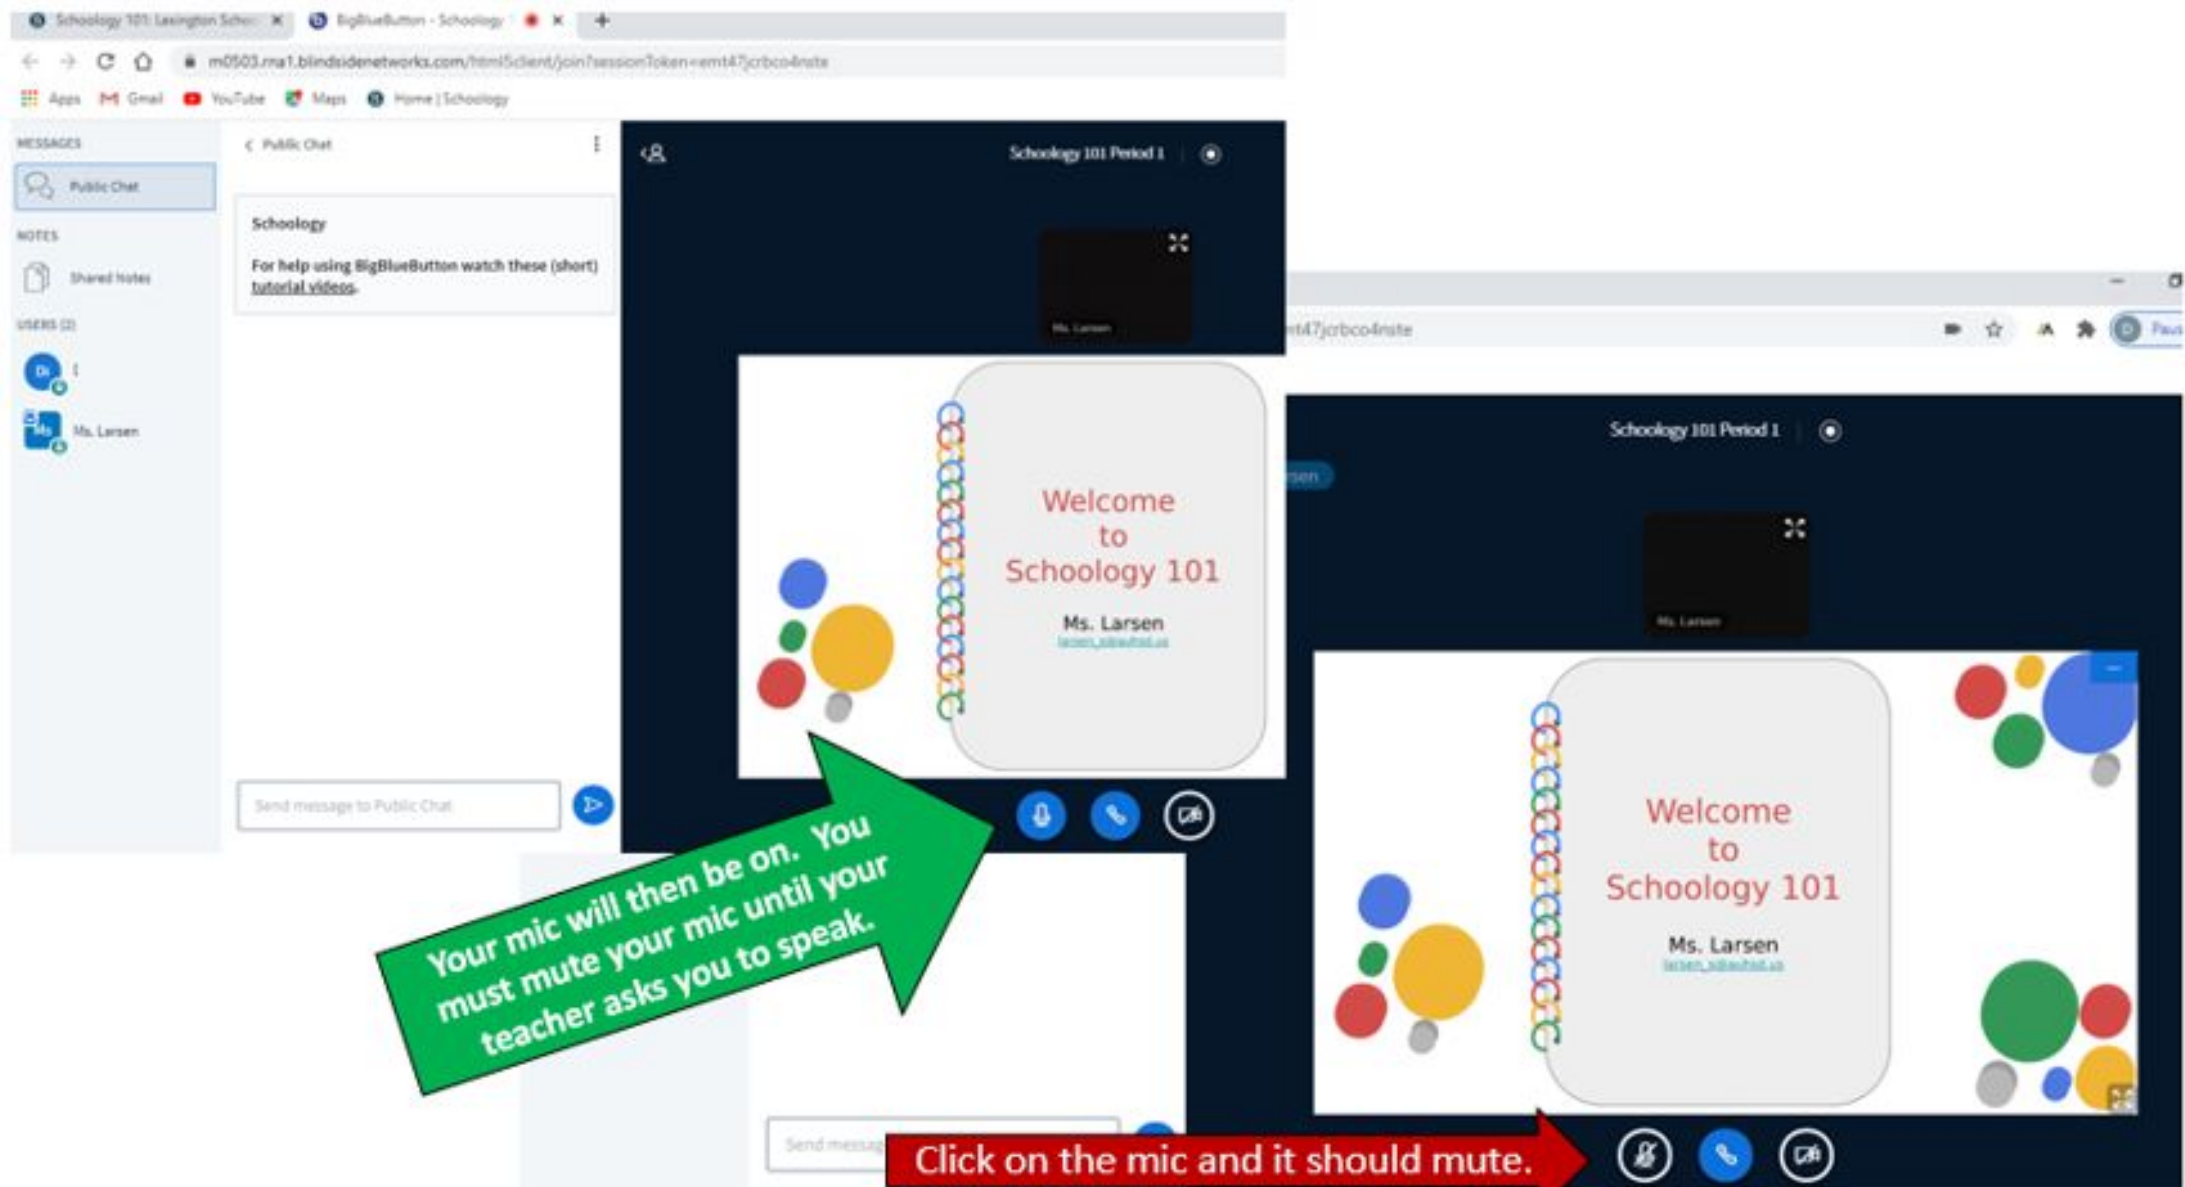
Schoology 101: Lexington Scho... × BigBlueButton - Schoology ×

m0503.ma1.blindsidenetworks.com/html5client/join?sessionToken=emt47jcrbco4nste

Apps Gmail YouTube Maps Home | Schoology

MESSAGES

Public Chat

NOTES

Shared Notes

USERS (2)

Di

Ms. Larsen

Public Chat

Schoology

For help using BigBlueButton watch these (short) tutorial videos.

Send message to Public Chat

Schoology 101 Period 1

Ms. Larsen

Welcome to Schoology 101

Ms. Larsen

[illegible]

Your mic will then be on. You must mute your mic until your teacher asks you to speak.

emt47jcrbco4nste

Schoology 101 Period 1

rsen

Ms. Larsen

Welcome to Schoology 101

Ms. Larsen

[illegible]

Send messag

Click on the mic and it should mute.